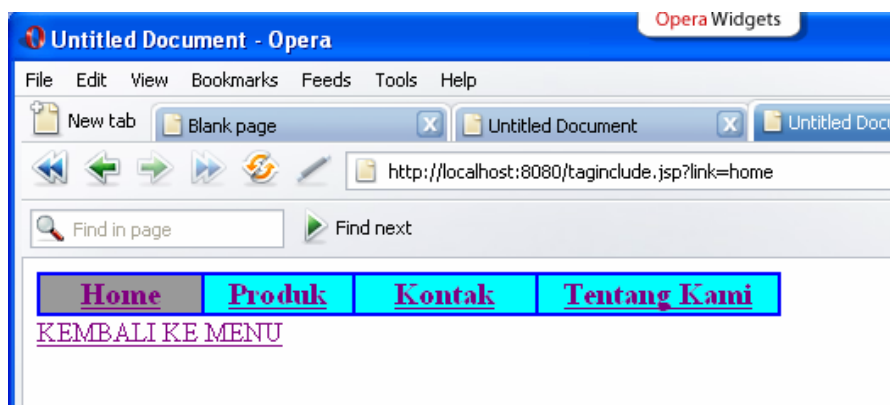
Untitled Document - Opera

Opera Widgets

File Edit View Bookmarks Feeds Tools Help

New tab | Blank page | Untitled Document | Untitled Docu

http://localhost:8080/taginclude.jsp?link=home

Find in page

Find next

| Home | Produk | Kontak | Tentang Kami |
|---|---|---|---|

KEMBALI KE MENU